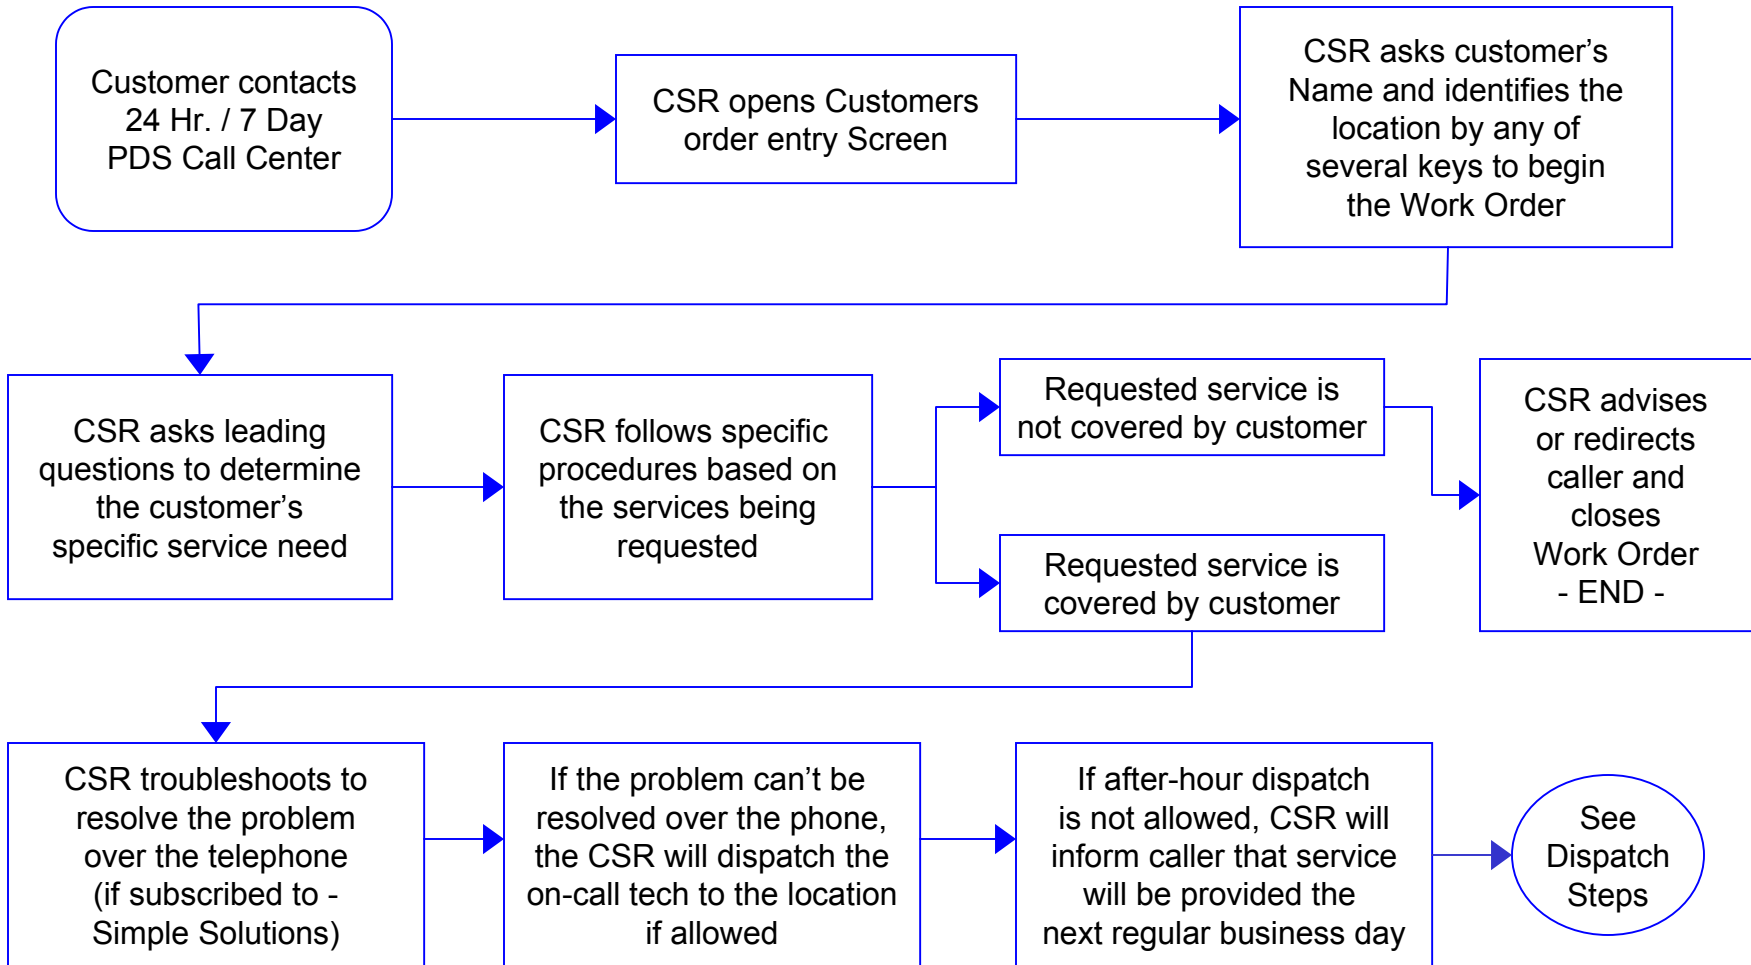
Customer contacts 24 Hr. / 7 Day PDS Call Center

CSR opens Customers order entry Screen

CSR asks customer’s Name and identifies the location by any of several keys to begin the Work Order

CSR asks leading questions to determine the customer’s specific service need

CSR follows specific procedures based on the services being requested

Requested service is not covered by customer

Requested service is covered by customer

CSR advises or redirects caller and closes Work Order - END -

CSR troubleshoots to resolve the problem over the telephone (if subscribed to - Simple Solutions)

If the problem can’t be resolved over the phone, the CSR will dispatch the on-call tech to the location if allowed

If after-hour dispatch is not allowed, CSR will inform caller that service will be provided the next regular business day

See Dispatch Steps